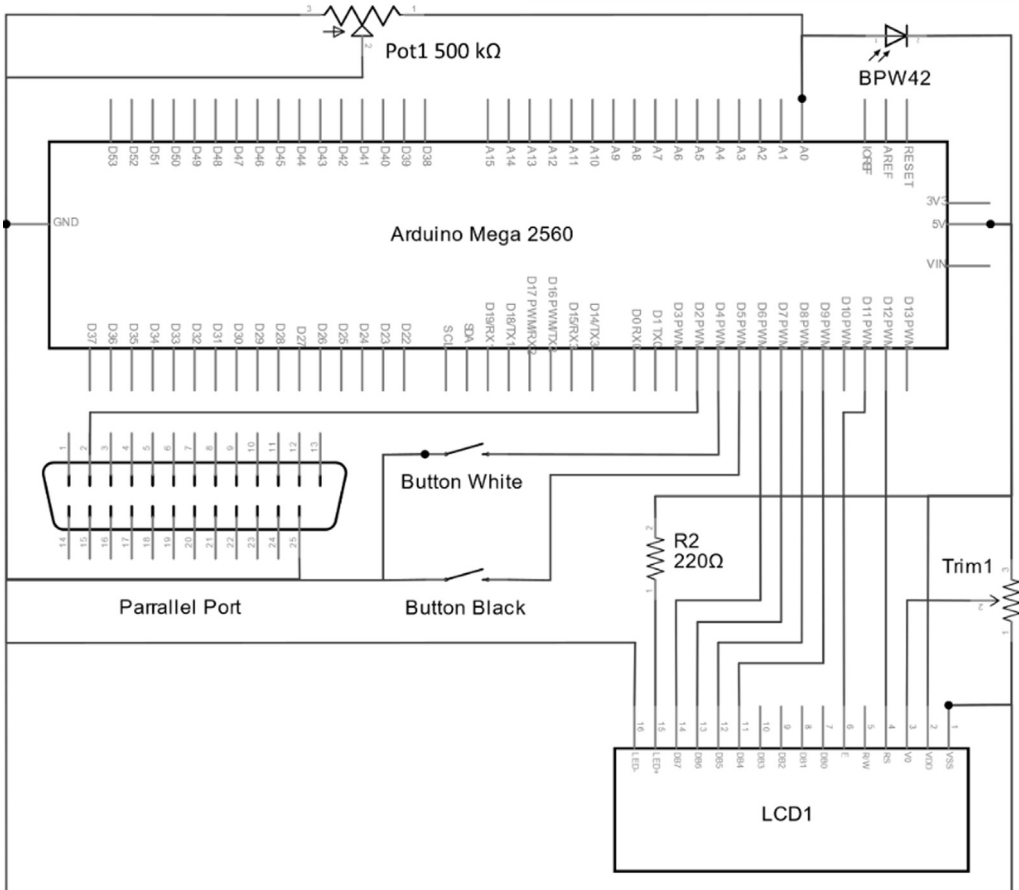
3 1
2
Pot1 500 kΩ
1 2
BPW42

D53 D52 D51 D50 D49 D48 D47 D46 D45 D44 D43 D42 D41 D40 D39 D38
A15 A14 A13 A12 A11 A10 A9 A8 A7 A6 A5 A4 A3 A2 A1 A0
IOREF AREF RESET

GND
Arduino Mega 2560
3V3
5V
VIN

D37 D36 D35 D34 D33 D32 D31 D30 D29 D28 D27 D26 D25 D24 D23 D22
SCL SDA D19/RX1 D18/TX1 D17 PWM/RX2 D16 PWM/TX2 D15/RX3 D14/TX3
D0RX0 D1TX0 D3PWM D2PWM D4PWM D5PWM D6PWM D7PWM D8PWM D9PWM D10PWM D11PWM D12PWM D13PWM

1 2 3 4 5 6 7 8 9 10 11 12 13
14 15 16 17 18 19 20 21 22 23 24 25

Button White

2
R2
220Ω
1

Trim1
2
1

Parrallel Port

Button Black

16 15 14 13 12 11 10 9 8 7 6 5 4 3 2 1
LED- LED+ DB7 DB6 DB5 DB4 DB3 DB2 DB1 DB0 E R/W RS V0 VDD VSS

LCD1